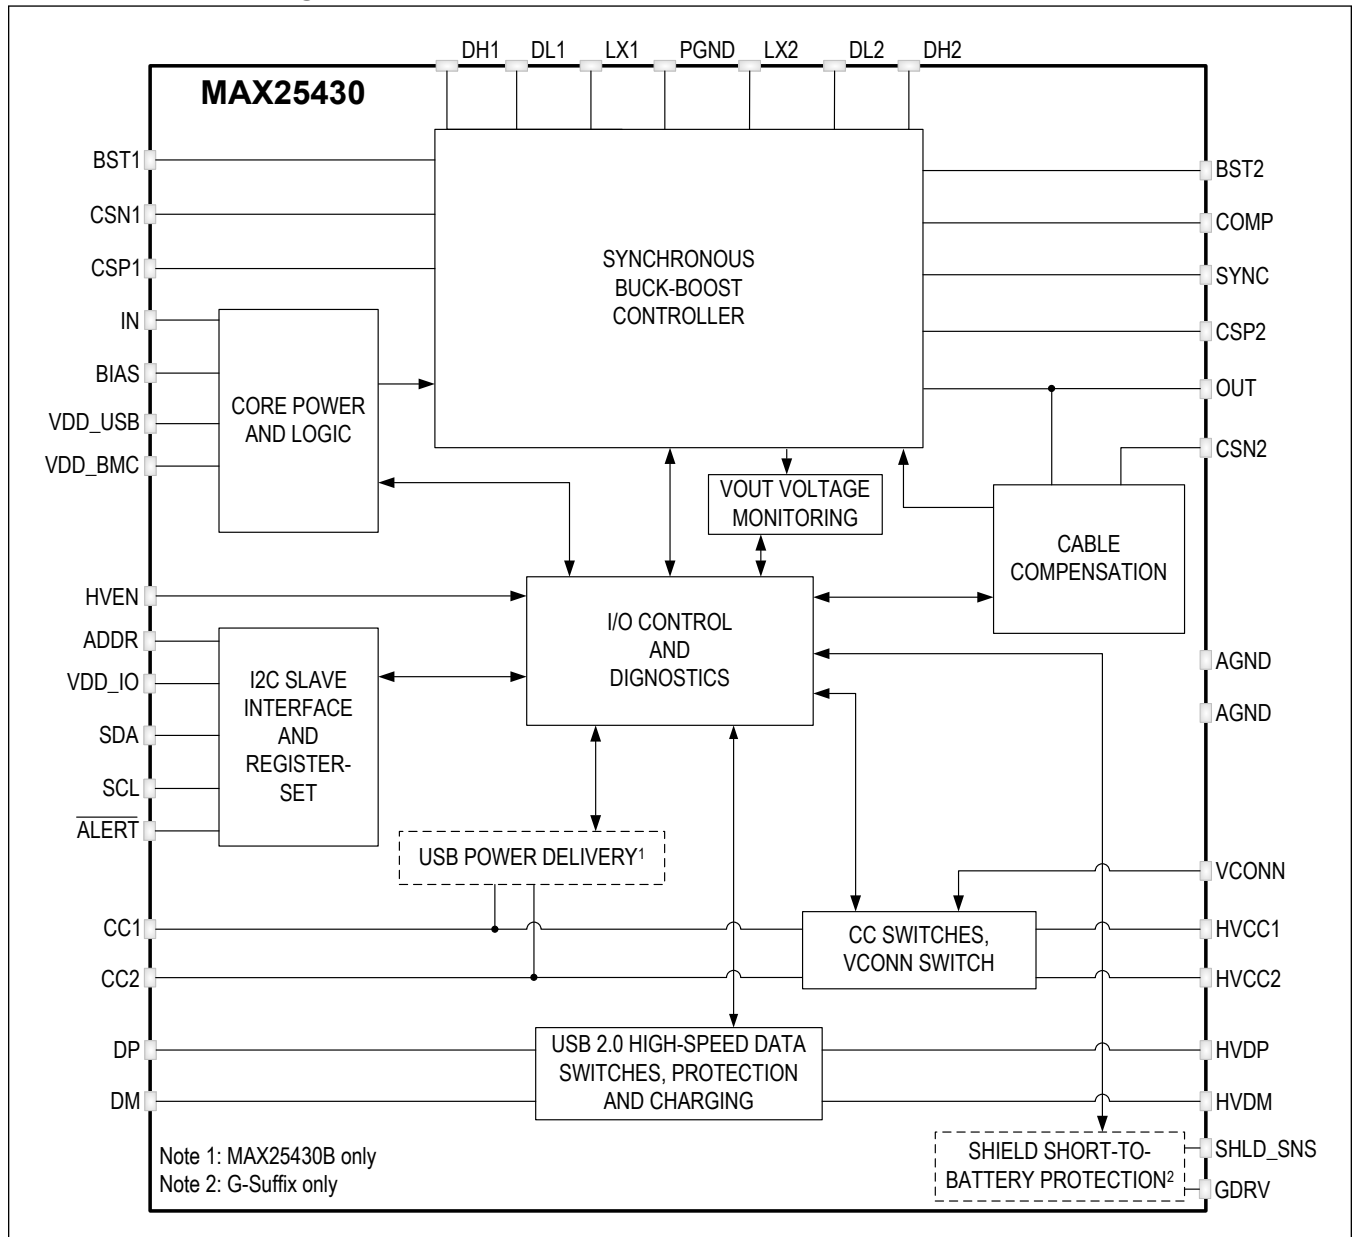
DH1 DL1 LX1 PGND LX2 DL2 DH2

MAX25430

BST1
CSN1
CSP1
IN
BIAS
VDD_USB
VDD_BMC

SYNCHRONOUS BUCK-BOOST CONTROLLER

CORE POWER AND LOGIC

BST2
COMP
SYNC
CSP2
OUT
CSN2

VOUT VOLTAGE MONITORING

CABLE COMPENSATION

HVEN
ADDR
VDD_IO
SDA
SCL
$\overline{\text{ALERT}}$

I2C SLAVE INTERFACE AND REGISTER-SET

I/O CONTROL AND DIGNOSTICS

AGND
AGND

USB POWER DELIVERY$^1$

VCONN

CC1
CC2

CC SWITCHES, VCONN SWITCH

HVCC1
HVCC2

DP
DM

USB 2.0 HIGH-SPEED DATA SWITCHES, PROTECTION AND CHARGING

HVDP
HVDM

Note 1: MAX25430B only
Note 2: G-Suffix only

SHIELD SHORT-TO-BATTERY PROTECTION$^2$

SHLD_SNS
GDRV